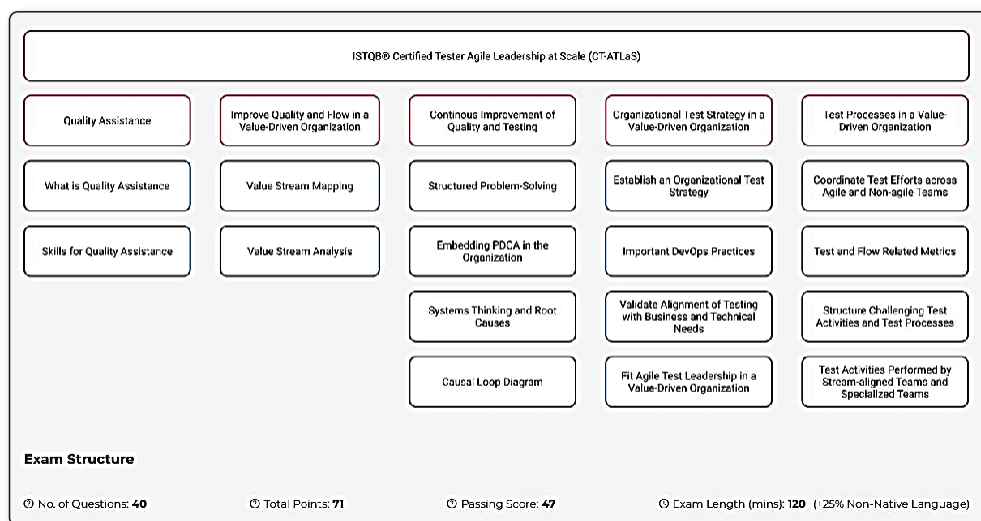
ISTQB® Certified Tester Agile Leadership at Scale (CT-ATLaS)

Quality Assistance

What is Quality Assistance

Skills for Quality Assistance

Improve Quality and Flow in a Value-Driven Organization

Value Stream Mapping

Value Stream Analysis

Continous Improvement of Quality and Testing

Structured Problem-Solving

Embedding PDCA in the Organization

Systems Thinking and Root Causes

Causal Loop Diagram

Organizational Test Strategy in a Value-Driven Organization

Establish an Organizational Test Strategy

Important DevOps Practices

Validate Alignment of Testing with Business and Technical Needs

Fit Agile Test Leadership in a Value-Driven Organization

Test Processes in a Value-Driven Organization

Coordinate Test Efforts across Agile and Non-agile Teams

Test and Flow Related Metrics

Structure Challenging Test Activities and Test Processes

Test Activities Performed by Stream-aligned Teams and Specialized Teams

Exam Structure

No. of Questions: 40

Total Points: 71

Passing Score: 47

Exam Length (mins): 120 (+25% Non-Native Language)